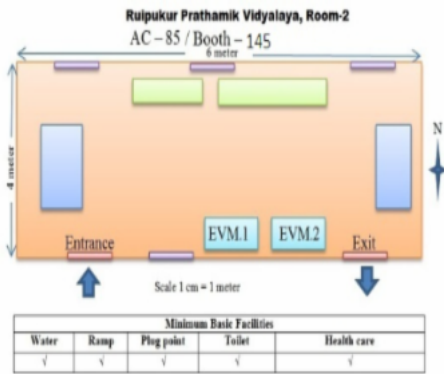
Ruipukur Prathamik Vidyalaya, Room-2

AC – 85 / Booth – 145

6 meter

4 meter

N

EVM.1

EVM.2

Entrance

Exit

Scale 1 cm = 1 meter

| Minimum Basic Facilities | | | | |
|---|---|---|---|---|
| Water | Ramp | Plug point | Toilet | Health care |
| √ | √ | √ | √ | √ |